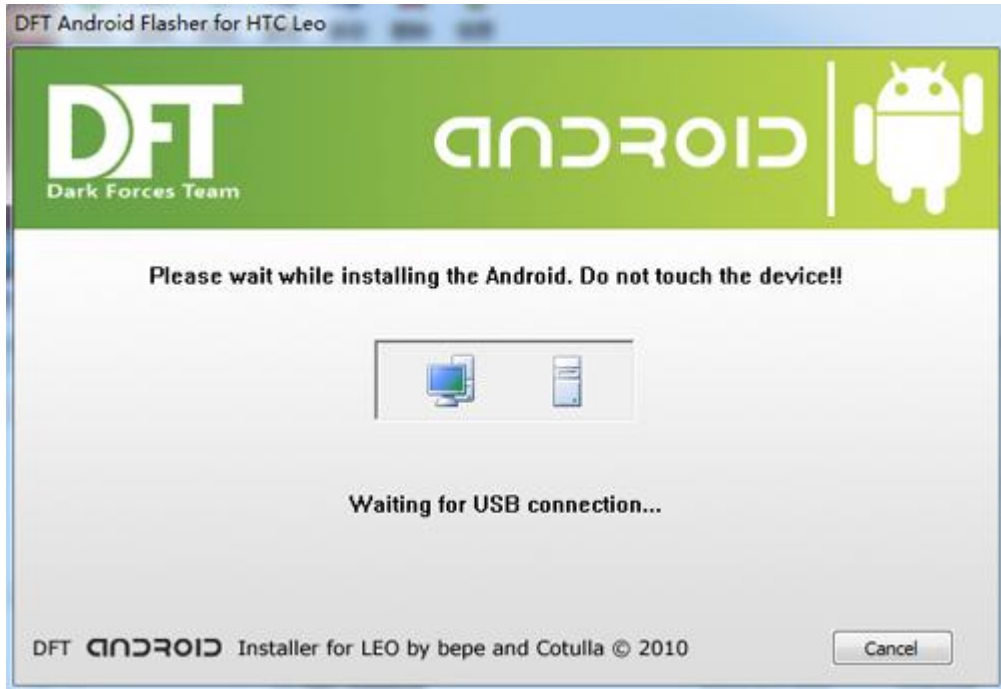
DFT Android Flasher for HTC Leo

DFT
Dark Forces Team

ANDROID

Please wait while installing the Android. Do not touch the device!!

Waiting for USB connection...

DFT ANDROID Installer for LEO by bepe and Cotulla © 2010

Cancel